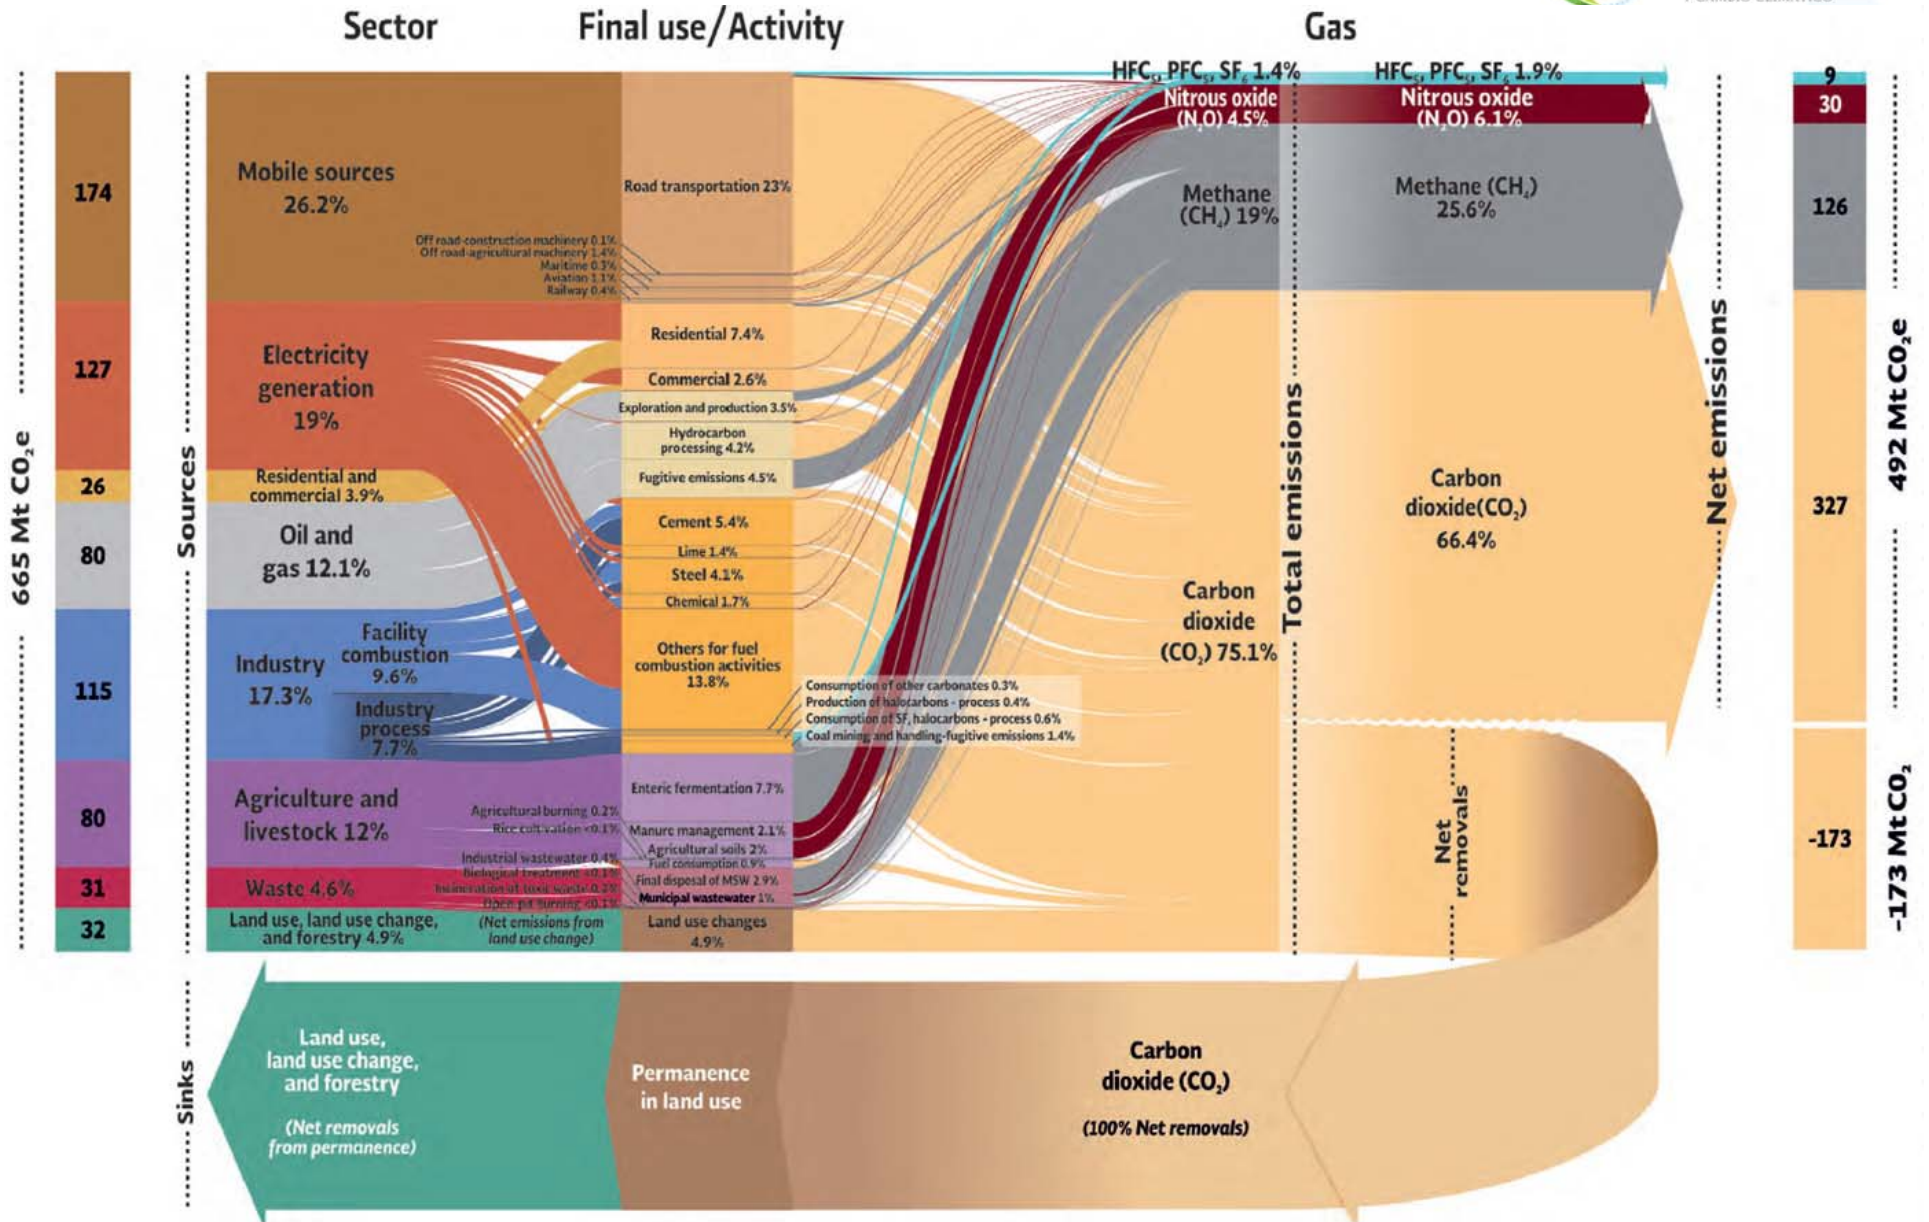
Sector

Final use/Activity

Gas

665 Mt CO$_2$e

174

127

26

80

115

80

31

32

Sources

Mobile sources 26.2%

Off road-construction machinery 0.1%
Off road-agricultural machinery 1.4%
Maritime 0.3%
Aviation 1.1%
Railway 0.4%

Electricity generation 19%

Residential and commercial 3.9%

Oil and gas 12.1%

Industry 17.3%

Facility combustion 9.6%

Industry process 7.7%

Agriculture and livestock 12%

Agricultural burning 0.2%
Rice cultivation <0.1%

Industrial wastewater 0.4%
Biological treatment <0.1%
Incineration of toxic waste 0.2%
Open pit burning <0.1%

Waste 4.6%

Land use, land use change, and forestry 4.9%

(Net emissions from land use change)

Road transportation 23%

Residential 7.4%

Commercial 2.6%

Exploration and production 3.5%

Hydrocarbon processing 4.2%

Fugitive emissions 4.5%

Cement 5.4%

Lime 1.4%

Steel 4.1%

Chemical 1.7%

Others for fuel combustion activities 13.8%

Consumption of other carbonates 0.3%
Production of halocarbons - process 0.4%
Consumption of SF$_6$ halocarbons - process 0.6%
Coal mining and handling-fugitive emissions 1.4%

Enteric fermentation 7.7%

Manure management 2.1%

Agricultural soils 2%

Fuel consumption 0.9%

Final disposal of MSW 2.9%

Municipal wastewater 1%

Land use changes 4.9%

HFC$_s$, PFC$_s$, SF$_6$ 1.4%

Nitrous oxide (N$_2$O) 4.5%

Methane (CH$_4$) 19%

Carbon dioxide (CO$_2$) 75.1%

Total emissions

HFC$_s$, PFC$_s$, SF$_6$ 1.9%

Nitrous oxide (N$_2$O) 6.1%

Methane (CH$_4$) 25.6%

Carbon dioxide(CO$_2$) 66.4%

Net removals

Net emissions

9

30

126

327

-173

492 Mt CO$_2$e

-173 Mt CO$_2$

Sinks

Land use, land use change, and forestry

(Net removals from permanence)

Permanence in land use

Carbon dioxide (CO$_2$)

(100% Net removals)